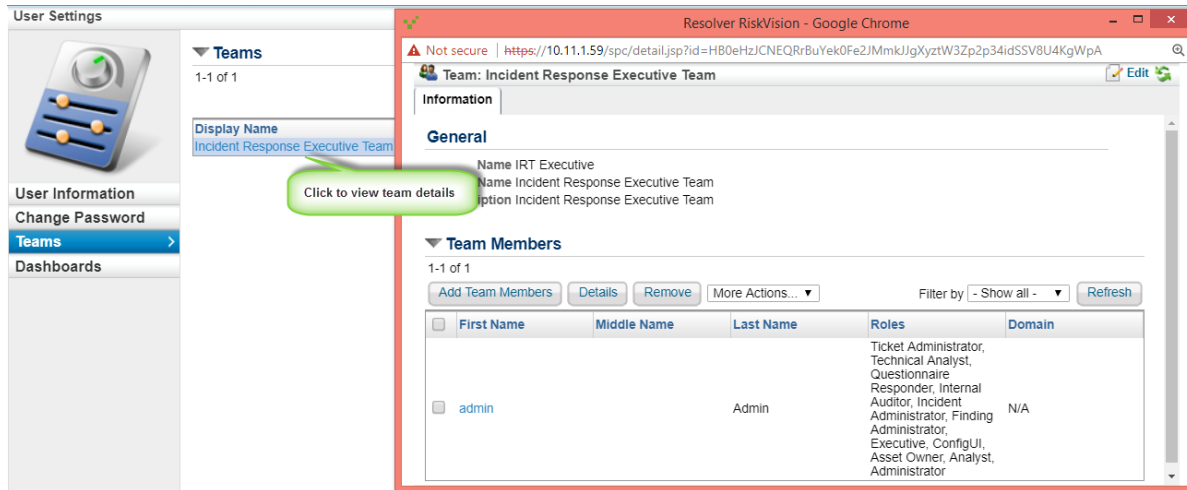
User Settings

Teams
1-1 of 1

Display Name
Incident Response Executive Team

Click to view team details

User Information
Change Password
Teams
Dashboards

Resolver RiskVision - Google Chrome

Not secure | https://10.11.1.59/spc/detail.jsp?id=HB0eHzJCNEQRrBuYek0Fe2JMmkJJgXyztW3Zp2p34idSSV8U4KgWpA

Team: Incident Response Executive Team

Edit

Information

General

Name IRT Executive
Name Incident Response Executive Team
iption Incident Response Executive Team

Team Members
1-1 of 1

Add Team Members | Details | Remove | More Actions... | Filter by - Show all - | Refresh

| | First Name | Middle Name | Last Name | Roles | Domain |
|---|---|---|---|---|---|
| | admin | | Admin | Ticket Administrator, Technical Analyst, Questionnaire Responder, Internal Auditor, Incident Administrator, Finding Administrator, Executive, ConfigUI, Asset Owner, Analyst, Administrator | N/A |